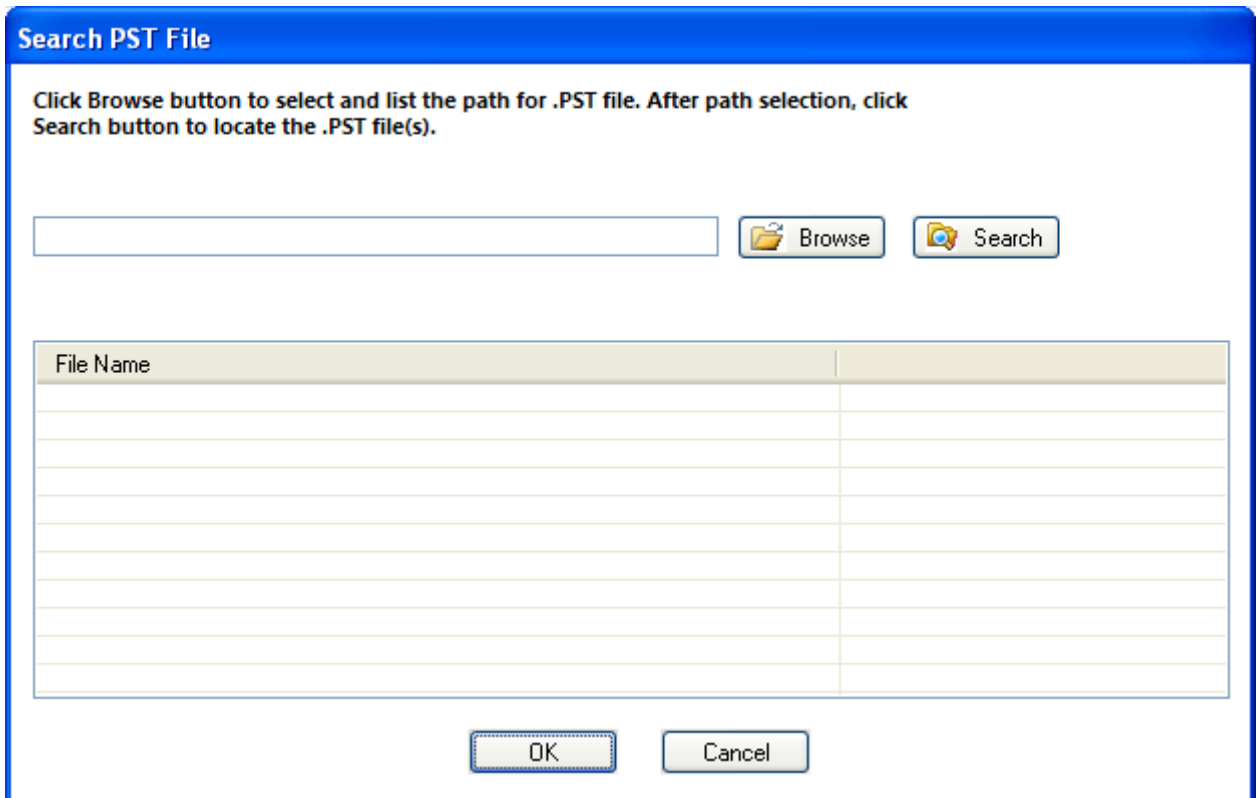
Search PST File

Click Browse button to select and list the path for .PST file. After path selection, click Search button to locate the .PST file(s).

Browse

Search

| File Name | |
|---|---|

OK

Cancel